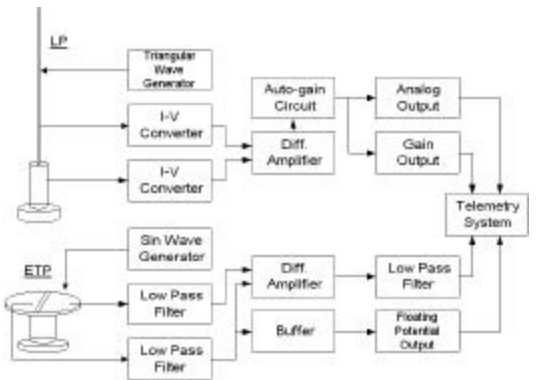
LP

Triangular Wave Generator

Auto-gain Circuit

Analog Output

I-V Converter

Diff. Amplifier

Gain Output

I-V Converter

Telemetry System

Sin Wave Generator

ETP

Diff. Amplifier

Low Pass Filter

Low Pass Filter

Buffer

Floating Potential Output

Low Pass Filter